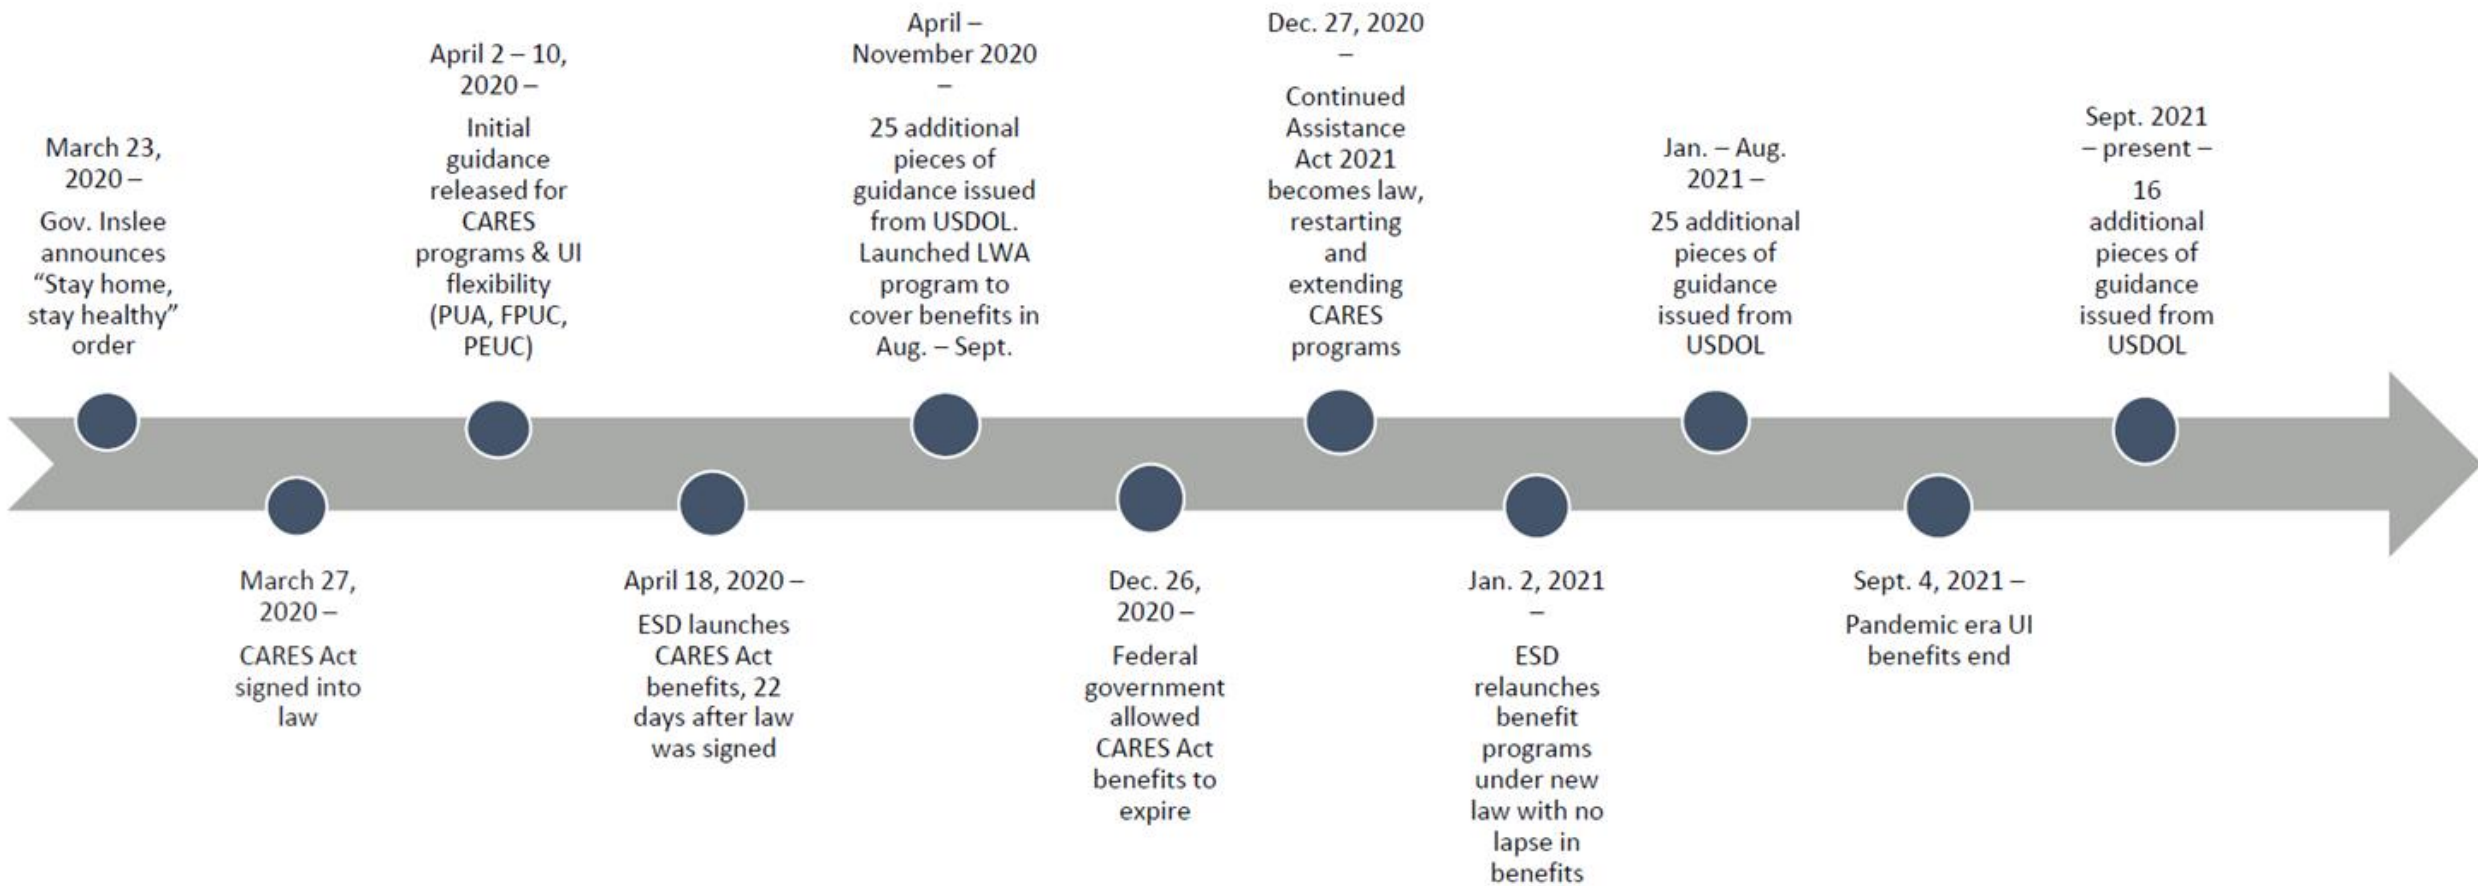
March 23, 2020 –
Gov. Inslee announces “Stay home, stay healthy” order

March 27, 2020 –
CARES Act signed into law

April 2 – 10, 2020 –
Initial guidance released for CARES programs & UI flexibility (PUA, FPUC, PEUC)

April 18, 2020 –
ESD launches CARES Act benefits, 22 days after law was signed

April – November 2020 –
25 additional pieces of guidance issued from USDOL. Launched LWA program to cover benefits in Aug. – Sept.

Dec. 26, 2020 –
Federal government allowed CARES Act benefits to expire

Dec. 27, 2020 –
Continued Assistance Act 2021 becomes law, restarting and extending CARES programs

Jan. 2, 2021 –
ESD relaunches benefit programs under new law with no lapse in benefits

Jan. – Aug. 2021 –
25 additional pieces of guidance issued from USDOL

Sept. 4, 2021 –
Pandemic era UI benefits end

Sept. 2021 – present –
16 additional pieces of guidance issued from USDOL